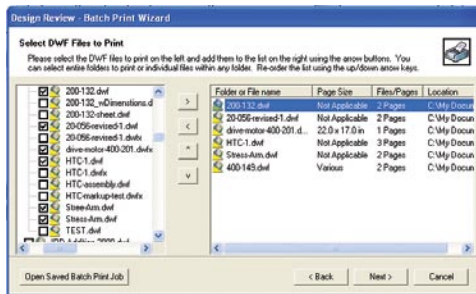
Design Review - Batch Print Wizard

Select DWF Files to Print

Please select the DWF files to print on the left and add them to the list on the right using the arrow buttons. You can select entire folders to print or individual files within any folder. Re-order the list using the up/down arrow keys.

200-132.dwf
200-132_wDimensions.d
200-132-sheet.dwf
20-056-revised-1.dwf
20-056-revised-1.dwfx
drive-motor-400-201.dwfx
HTC-1.dwf
HTC-1.dwfx
HTC-assembly.dwf
HTC-markup-test.dwfx
StressArm.dwf
Stress-Arm.dwf
TEST.dwf
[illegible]

>
<
^
v

| Folder or File name | Page Size | Files/Pages | Location |
|---|---|---|---|
| 200-132.dwf | Not Applicable | 2 Pages | C:\My Docum |
| 20-056-revised-1.dwf | Not Applicable | 2 Pages | C:\My Docum |
| drive-motor-400-201.d... | 22.0 x 17.0 in | 1 Pages | C:\My Docum |
| HTC-1.dwf | Not Applicable | 3 Pages | C:\My Docum |
| Stress-Arm.dwf | Not Applicable | 2 Pages | C:\My Docum |
| 400-149.dwf | Various | 2 Pages | C:\My Docum |

Open Saved Batch Print Job

< Back

Next >

Cancel